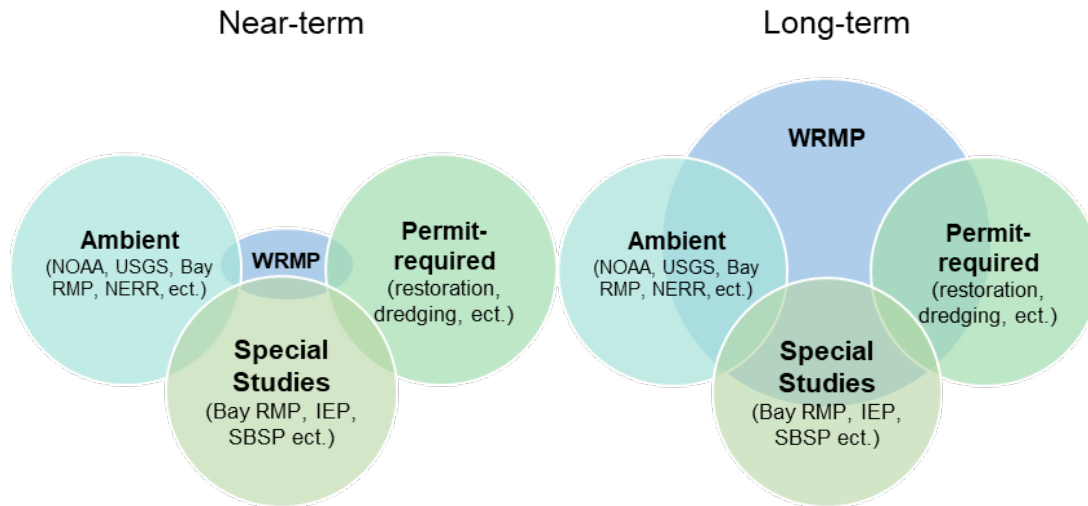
Near-term

Ambient
(NOAA, USGS, Bay RMP, NERR, ect.)

WRMP

Permit-required
(restoration, dredging, ect.)

Special Studies
(Bay RMP, IEP, SBSP ect.)

Long-term

WRMP

Ambient
(NOAA, USGS, Bay RMP, NERR, ect.)

Permit-required
(restoration, dredging, ect.)

Special Studies
(Bay RMP, IEP, SBSP ect.)